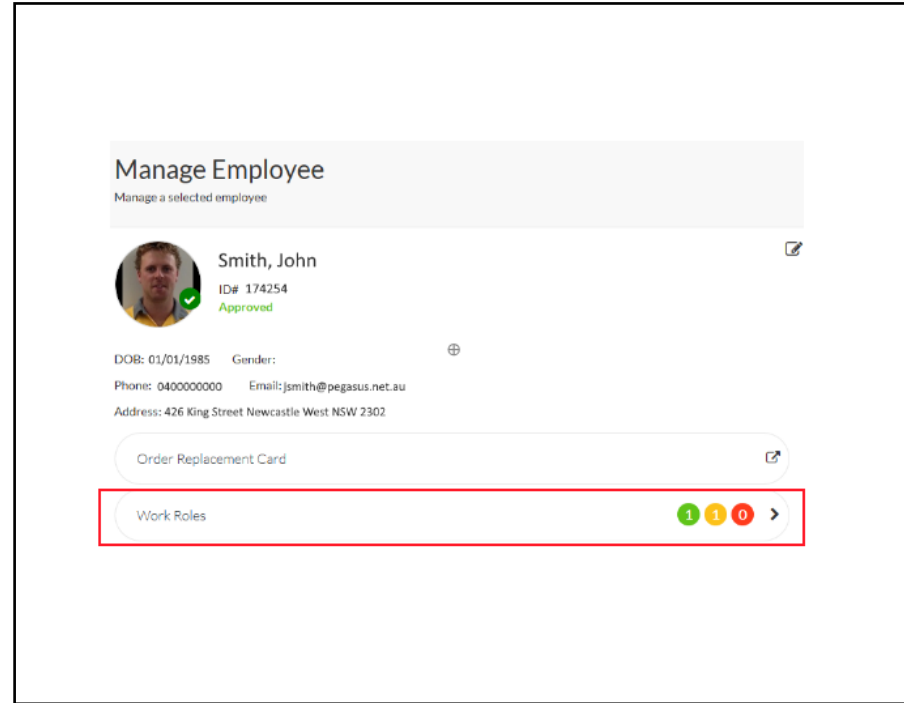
Manage Employee
Manage a selected employee

Smith, John
ID# 174254
Approved

DOB: 01/01/1985 Gender:

Phone: 0400000000 Email: jsmith@pegasus.net.au

Address: 426 King Street Newcastle West NSW 2302

Order Replacement Card

Work Roles 1 1 0